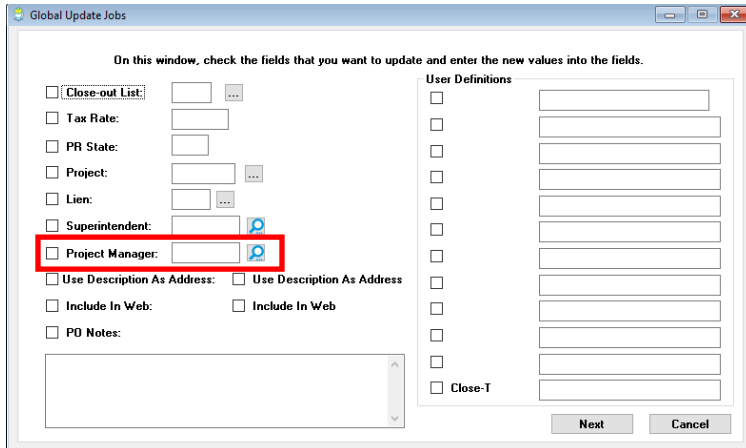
Global Update Jobs

On this window, check the fields that you want to update and enter the new values into the fields.

Close-out List: ...

Tax Rate:

PR State:

Project: ...

Lien: ...

Superintendent:

Project Manager:

Use Description As Address: Use Description As Address

Include In Web: Include In Web

PO Notes:

User Definitions

Close-T

Next Cancel